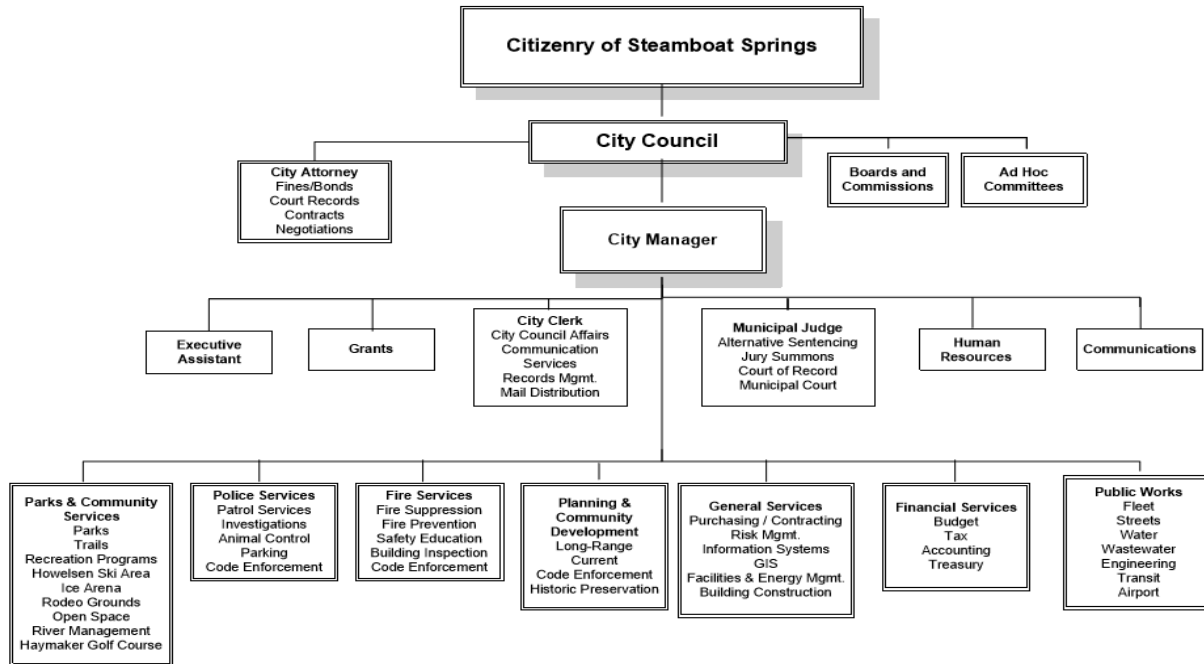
Citizenry of Steamboat Springs

City Council

City Attorney
Fines/Bonds
Court Records
Contracts
Negotiations

Boards and Commissions

Ad Hoc Committees

City Manager

Executive Assistant

Grants

City Clerk
City Council Affairs
Communication Services
Records Mgmt.
Mail Distribution

Municipal Judge
Alternative Sentencing
Jury Summons
Court of Record
Municipal Court

Human Resources

Communications

Parks & Community Services
Parks
Trails
Recreation Programs
Howelsen Ski Area
Ice Arena
Rodeo Grounds
Open Space
River Management
Haymaker Golf Course

Police Services
Patrol Services
Investigations
Animal Control
Parking
Code Enforcement

Fire Services
Fire Suppression
Fire Prevention
Safety Education
Building Inspection
Code Enforcement

Planning & Community Development
Long-Range
Current
Code Enforcement
Historic Preservation

General Services
Purchasing / Contracting
Risk Mgmt.
Information Systems
GIS
Facilities & Energy Mgmt.
Building Construction

Financial Services
Budget
Tax
Accounting
Treasury

Public Works
Fleet
Streets
Water
Wastewater
Engineering
Transit
Airport